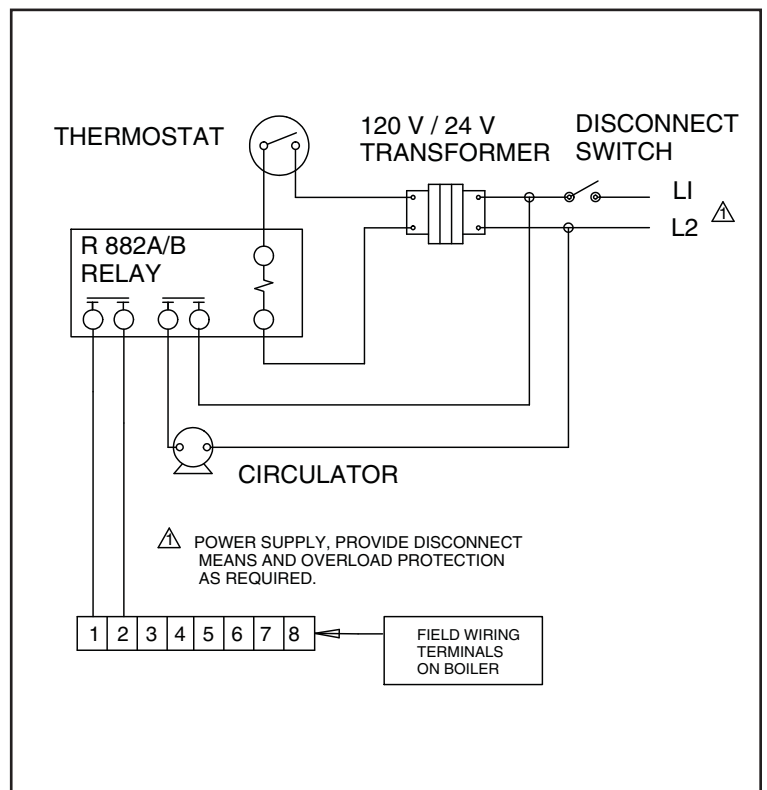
THERMOSTAT

120 V / 24 V TRANSFORMER

DISCONNECT SWITCH

LI

L2 ⚠1

R 882A/B RELAY

CIRCULATOR

⚠1 POWER SUPPLY, PROVIDE DISCONNECT MEANS AND OVERLOAD PROTECTION AS REQUIRED.

| 1 | 2 | 3 | 4 | 5 | 6 | 7 | 8 |
|---|---|---|---|---|---|---|---|

FIELD WIRING TERMINALS ON BOILER